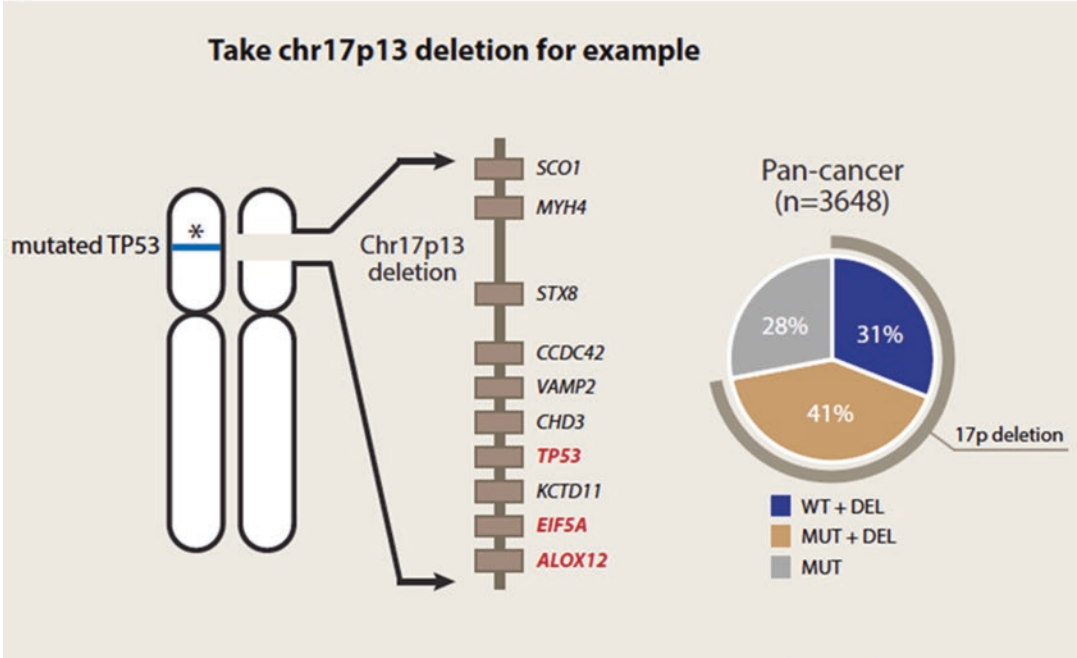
Take chr17p13 deletion for example

mutated TP53

*

Chr17p13 deletion

SCO1
MYH4
STX8
CCDC42
VAMP2
CHD3
TP53
KCTD11
EIF5A
ALOX12

Pan-cancer (n=3648)

28%
31%
41%

17p deletion

WT + DEL
MUT + DEL
MUT